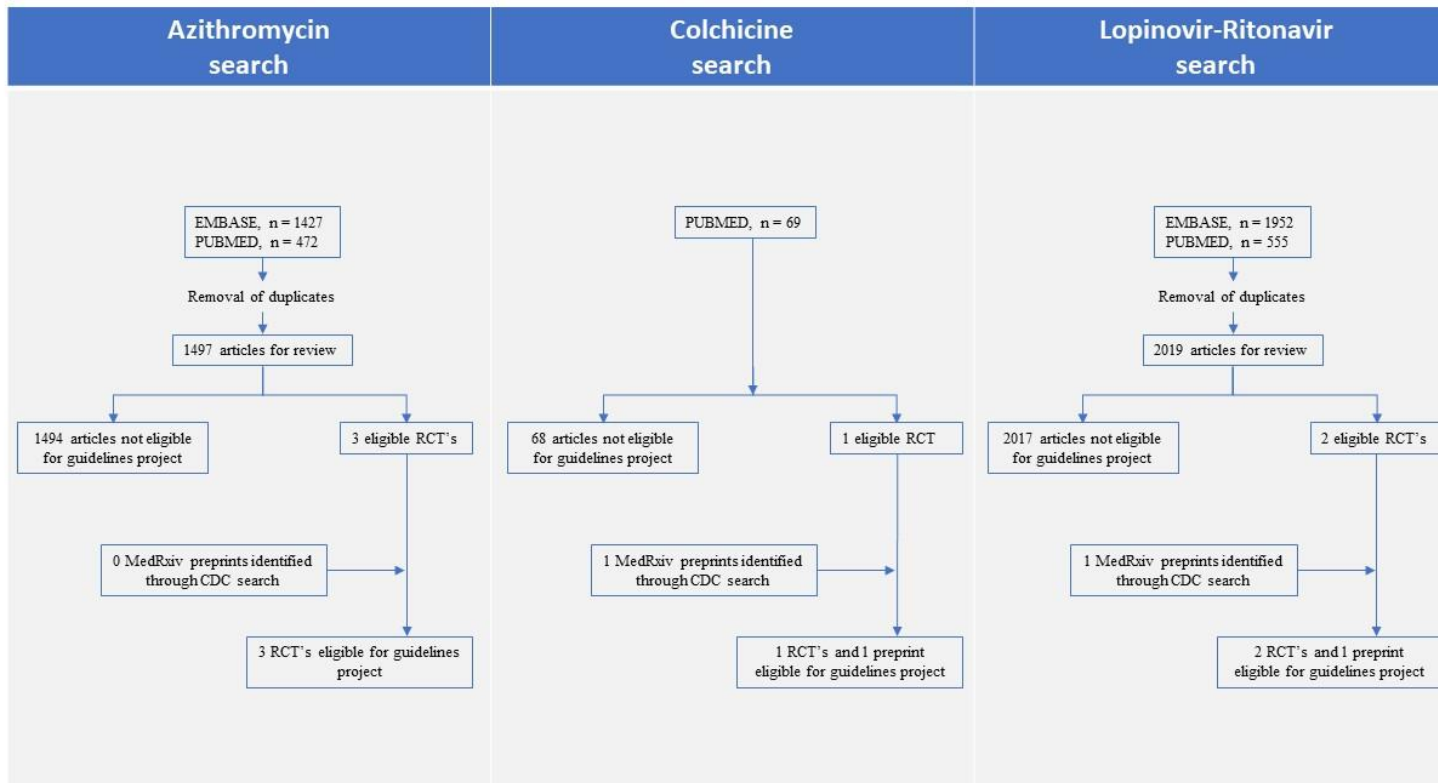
Azithromycin search

EMBASE, n = 1427
PUBMED, n = 472

Removal of duplicates

1497 articles for review

1494 articles not eligible for guidelines project

3 eligible RCT's

0 MedRxiv preprints identified through CDC search

3 RCT's eligible for guidelines project

Colchicine search

PUBMED, n = 69

68 articles not eligible for guidelines project

1 eligible RCT

1 MedRxiv preprints identified through CDC search

1 RCT's and 1 preprint eligible for guidelines project

Lopinovir-Ritonavir search

EMBASE, n = 1952
PUBMED, n = 555

Removal of duplicates

2019 articles for review

2017 articles not eligible for guidelines project

2 eligible RCT's

1 MedRxiv preprints identified through CDC search

2 RCT's and 1 preprint eligible for guidelines project